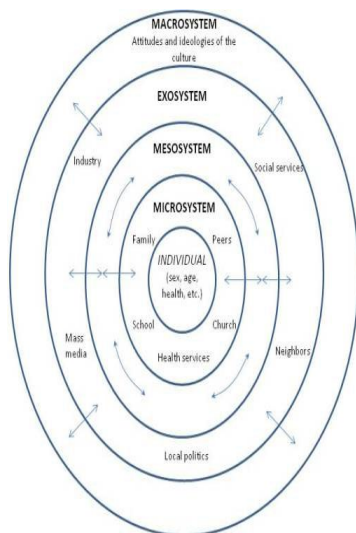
MACROSYSTEM
Attitudes and ideologies of the culture

EXOSYSTEM

Industry

Social services

MESOSYSTEM

MICROSYSTEM

Family

Peers

INDIVIDUAL
(sex, age, health, etc.)

School

Church

Health services

Mass media

Neighbors

Local politics